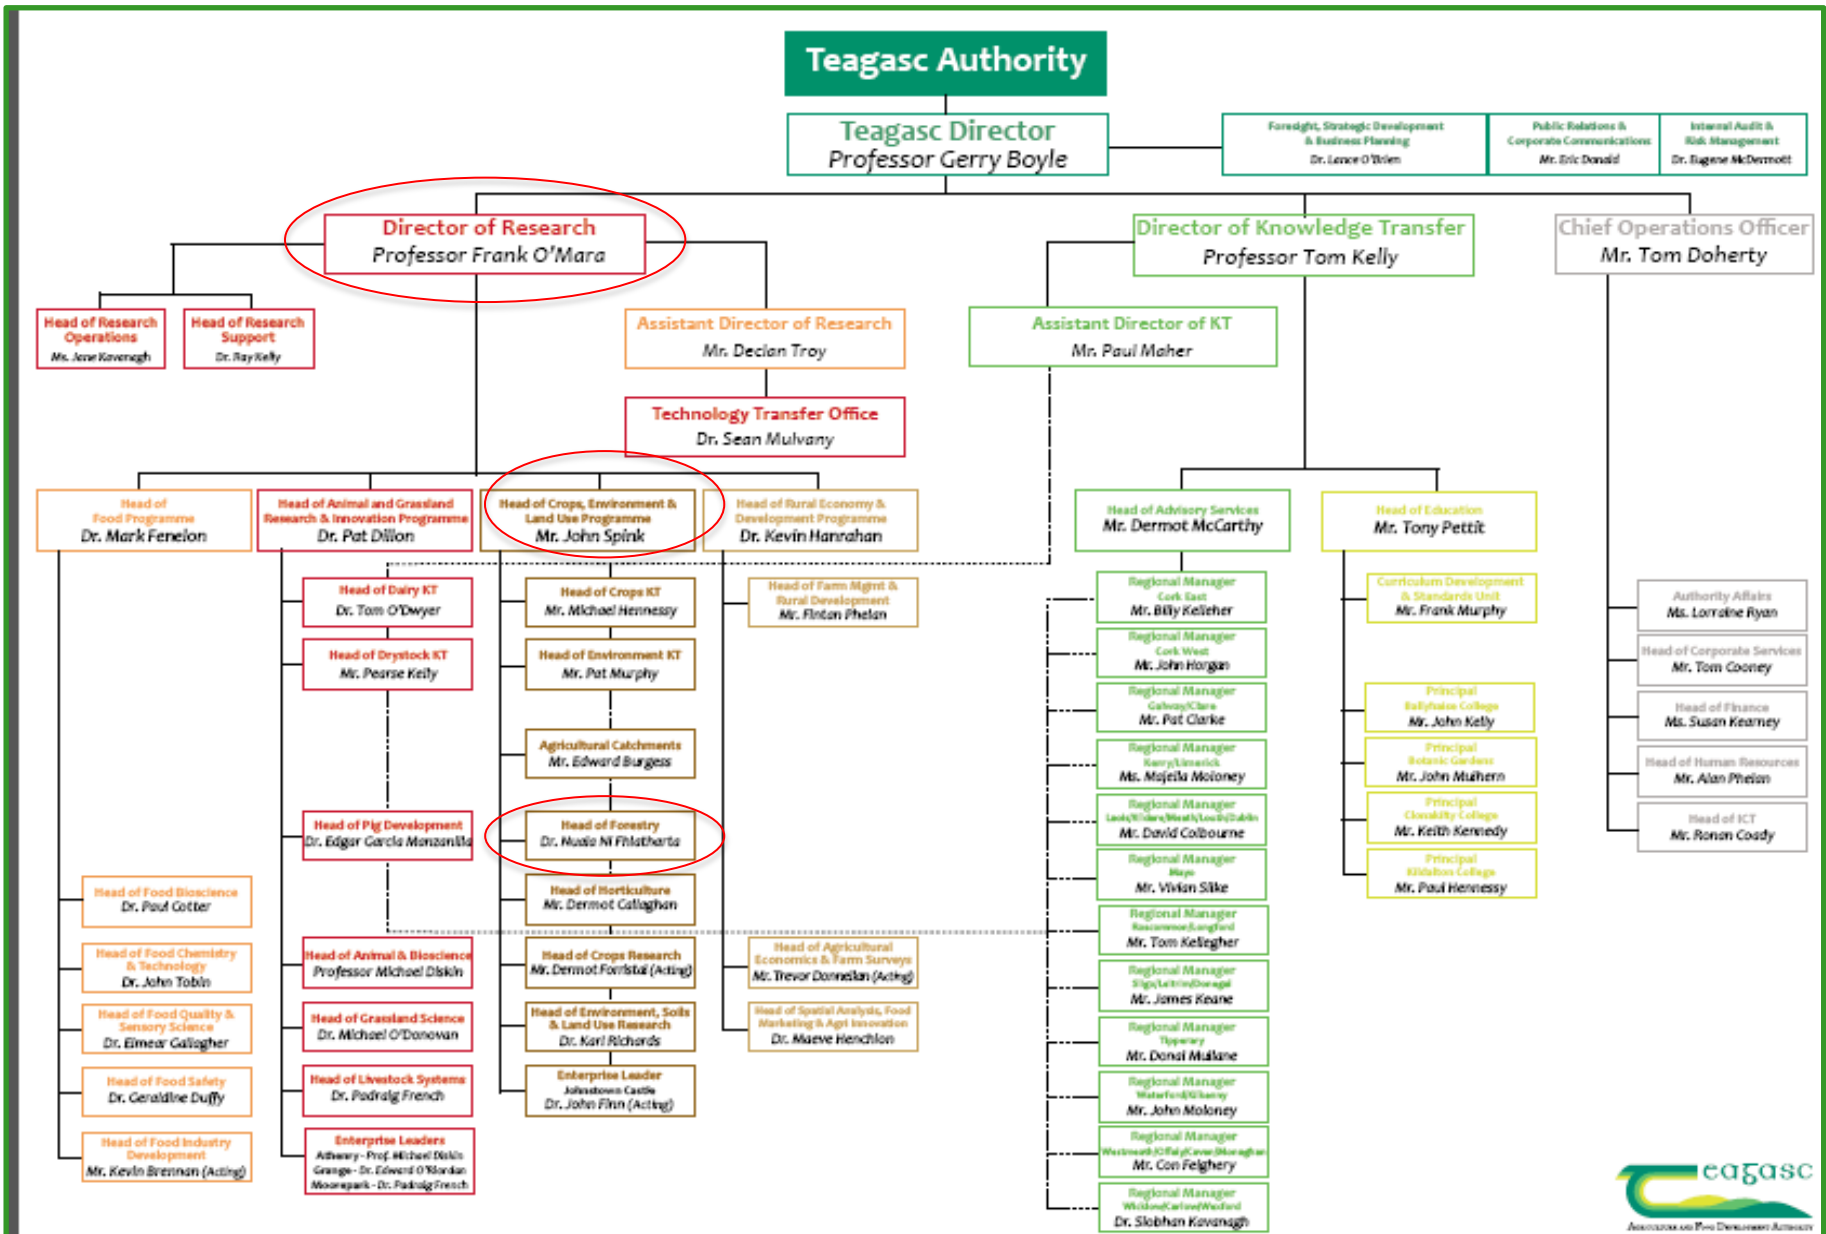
Teagasc Authority

Teagasc Director
Professor Gerry Boyle

Foresight, Strategic Development & Business Planning
Dr. Lance O'Brien

Public Relations & Corporate Communications
Mr. Eric Donald

Internal Audit & Risk Management
Dr. Eugene McDermott

Director of Research
Professor Frank O'Mara

Director of Knowledge Transfer
Professor Tom Kelly

Chief Operations Officer
Mr. Tom Doherty

Head of Research Operations
Ms. Jane Kavanagh

Head of Research Support
Dr. Ray Kelly

Assistant Director of Research
Mr. Declan Troy

Assistant Director of KT
Mr. Paul Maher

Technology Transfer Office
Dr. Sean Mulvany

Head of Food Programme
Dr. Mark Fenelon

Head of Animal and Grassland Research & Innovation Programme
Dr. Pat Dillon

Head of Crops, Environment & Land Use Programme
Mr. John Spink

Head of Rural Economy & Development Programme
Dr. Kevin Hanrahan

Head of Advisory Services
Mr. Dermot McCarthy

Head of Education
Mr. Tony Pettit

Head of Dairy KT
Dr. Tom O'Dwyer

Head of Drystock KT
Mr. Pearse Kelly

Head of Pig Development
Dr. Edgar Garcia Manzanilla

Head of Crops KT
Mr. Michael Hennessy

Head of Environment KT
Mr. Pat Murphy

Agricultural Catchments
Mr. Edward Burgess

Head of Forestry
Dr. Nuala Ní Fhlatharta

Head of Horticulture
Mr. Dermot Callaghan

Head of Farm Mgmt & Rural Development
Mr. Fintan Phelan

Regional Manager
Cork East
Mr. Billy Kelleher

Regional Manager
Cork West
Mr. John Horgan

Regional Manager
Galway/Clare
Mr. Pat Clarke

Regional Manager
Kerry/Limerick
Ms. Majella Moloney

Regional Manager
Laois/Kildare/Meath/Louth/Dublin
Mr. David Colbourne

Regional Manager
Mayo
Mr. Vivian Silke

Regional Manager
Roscommon/Longford
Mr. Tom Kellegher

Regional Manager
Sligo/Leitrim/Donegal
Mr. James Keane

Regional Manager
Tipperary
Mr. Donal Mullane

Regional Manager
Waterford/Kilkenny
Mr. John Moloney

Regional Manager
Westmeath/Offaly/Cavan/Monaghan
Mr. Con Feighery

Regional Manager
Wicklow/Carlow/Wexford
Dr. Siobhan Kavanagh

Curriculum Development & Standards Unit
Mr. Frank Murphy

Principal
Ballyhaise College
Mr. John Kelly

Principal
Botanic Gardens
Mr. John Mulhern

Principal
Clonakilty College
Mr. Keith Kennedy

Principal
Kildalton College
Mr. Paul Hennessy

Authority Affairs
Ms. Lorraine Ryan

Head of Corporate Services
Mr. Tom Cooney

Head of Finance
Ms. Susan Kearney

Head of Human Resources
Mr. Alan Phelan

Head of ICT
Mr. Ronan Coady

Head of Food Bioscience
Dr. Paul Cotter

Head of Food Chemistry & Technology
Dr. John Tobin

Head of Food Quality & Sensory Science
Dr. Eimear Gallagher

Head of Food Safety
Dr. Geraldine Duffy

Head of Food Industry Development
Mr. Kevin Brennan (Acting)

Head of Animal & Bioscience
Professor Michael Diskin

Head of Grassland Science
Dr. Michael O'Donovan

Head of Livestock Systems
Dr. Padraig French

Enterprise Leaders
Athenry - Prof. Michael Diskin
Grange - Dr. Edward O'Riordan
Moorepark - Dr. Padraig French

Head of Crops Research
Mr. Dermot Forristal (Acting)

Head of Environment, Soils & Land Use Research
Dr. Karl Richards

Enterprise Leader
Johnstown Castle
Dr. John Finn (Acting)

Head of Agricultural Economics & Farm Surveys
Mr. Trevor Donnellan (Acting)

Head of Spatial Analysis, Food Marketing & Agri Innovation
Dr. Maeve Henchion

teagasc
Agriculture and Food Development Authority